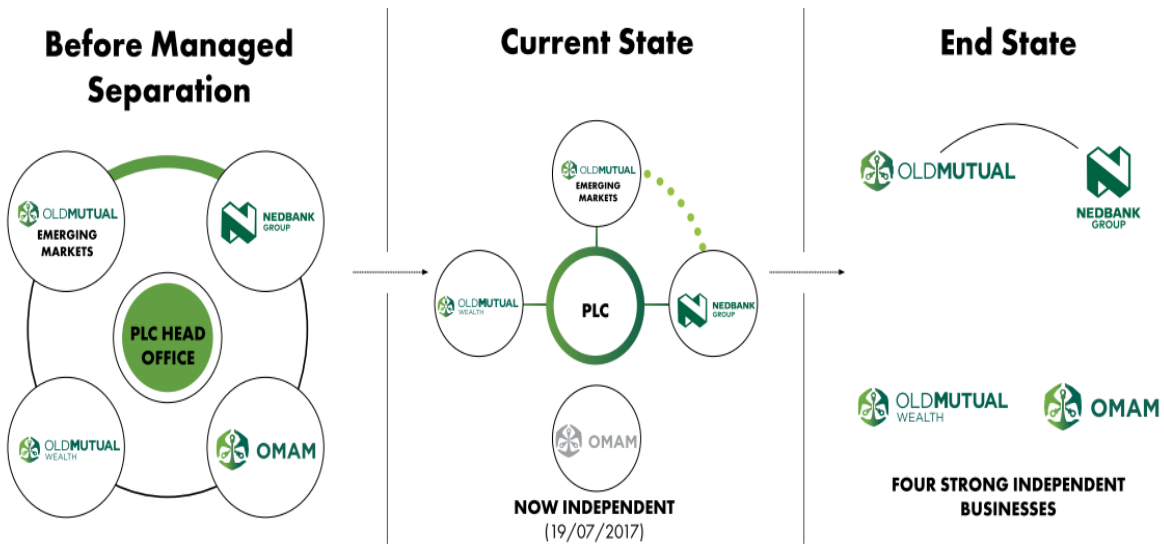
Before Managed Separation

OLDMUTUAL
EMERGING MARKETS

NEDBANK GROUP

PLC HEAD OFFICE

OLDMUTUAL
WEALTH

OMAM

Current State

OLDMUTUAL
EMERGING MARKETS

OLDMUTUAL
WEALTH

PLC

NEDBANK GROUP

OMAM

NOW INDEPENDENT
(19/07/2017)

End State

OLDMUTUAL

NEDBANK GROUP

OLDMUTUAL
WEALTH

OMAM

FOUR STRONG INDEPENDENT BUSINESSES